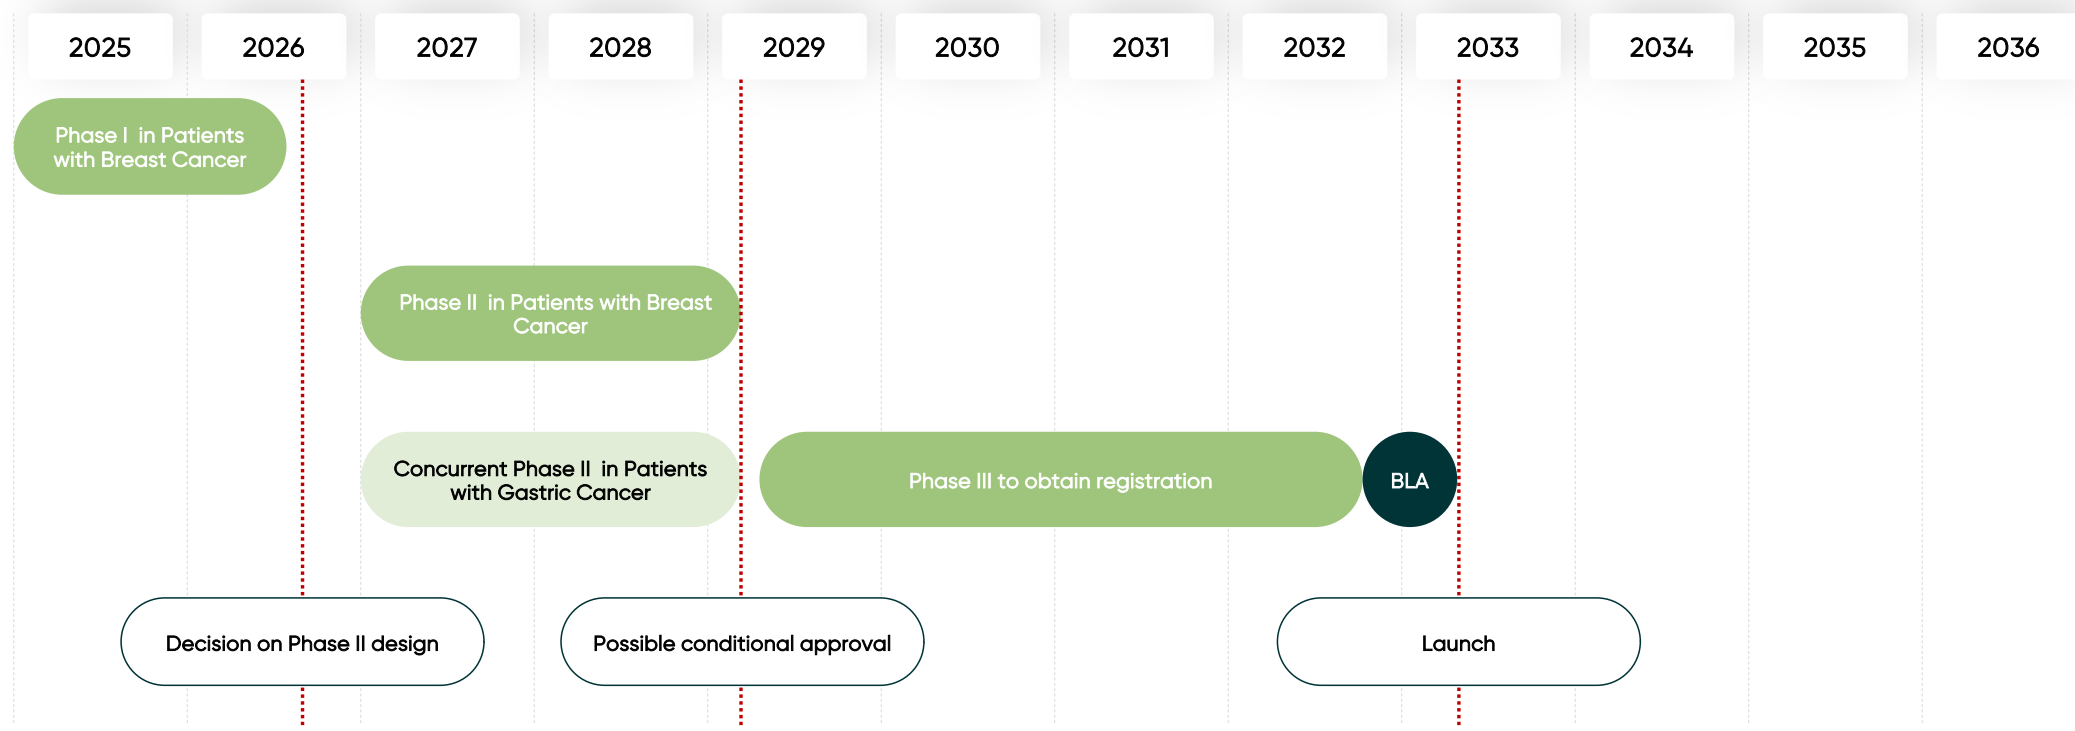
2025 2026 2027 2028 2029 2030 2031 2032 2033 2034 2035 2036

Phase I in Patients with Breast Cancer

Phase II in Patients with Breast Cancer

Concurrent Phase II in Patients with Gastric Cancer

Phase III to obtain registration

BLA

Decision on Phase II design

Possible conditional approval

Launch